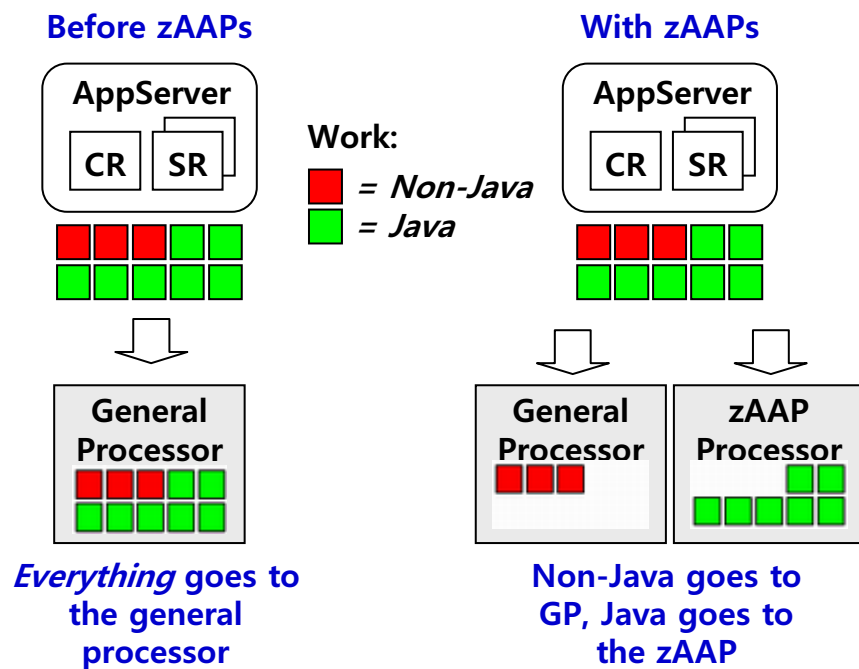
Before zAAPs

AppServer

CR SR

General Processor

*Everything* goes to the general processor

Work:
= *Non-Java*
= *Java*

With zAAPs

AppServer

CR SR

General Processor

zAAP Processor

Non-Java goes to GP, Java goes to the zAAP